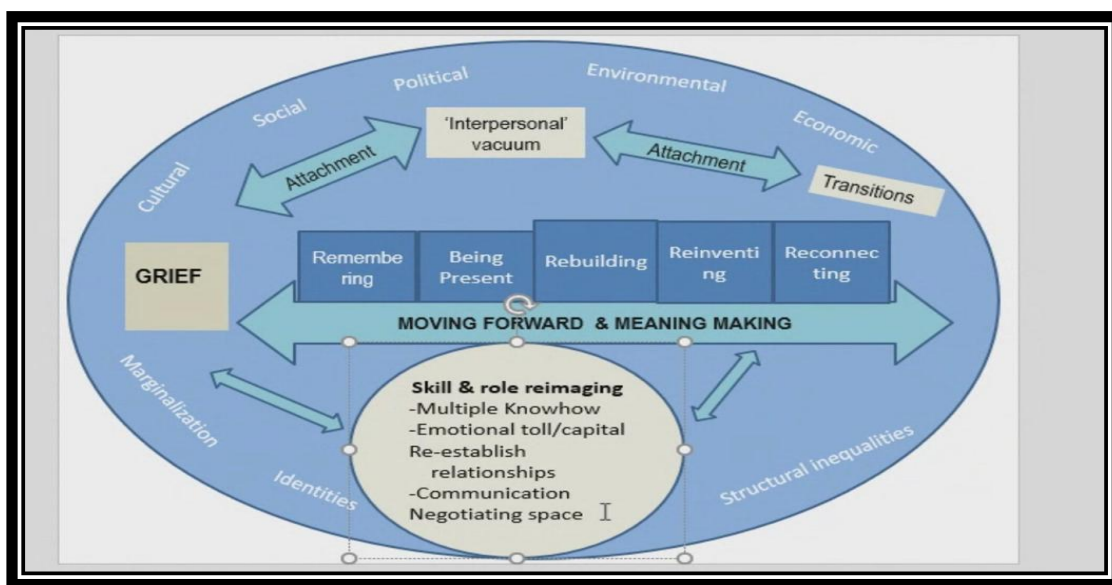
Cultural

Social

Political

Environmental

Economic

'Interpersonal' vacuum

Attachment

Attachment

Transitions

GRIEF

Remembe ring

Being Present

Rebuilding

Reinventi ng

Reconnec ting

MOVING FORWARD & MEANING MAKING

Marginalization

Identities

Skill & role reimaging
-Multiple Knowhow
-Emotional toll/capital
Re-establish relationships
-Communication
Negotiating space

Structural inequalities